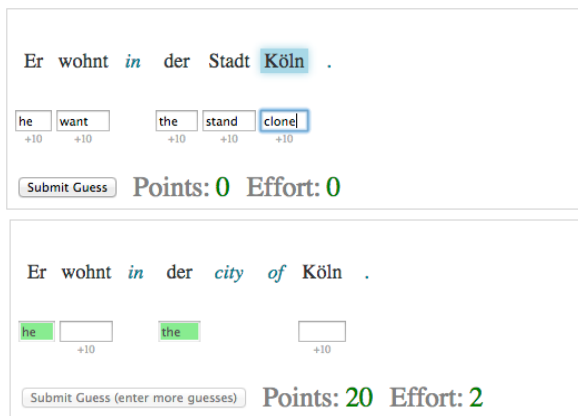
Er wohnt in der Stadt Köln .

he want the stand clone
+10 +10 +10 +10 +10

Submit Guess Points: 0 Effort: 0

Er wohnt in der city of Köln .

he the
+10 +10

Submit Guess (enter more guesses) Points: 20 Effort: 2